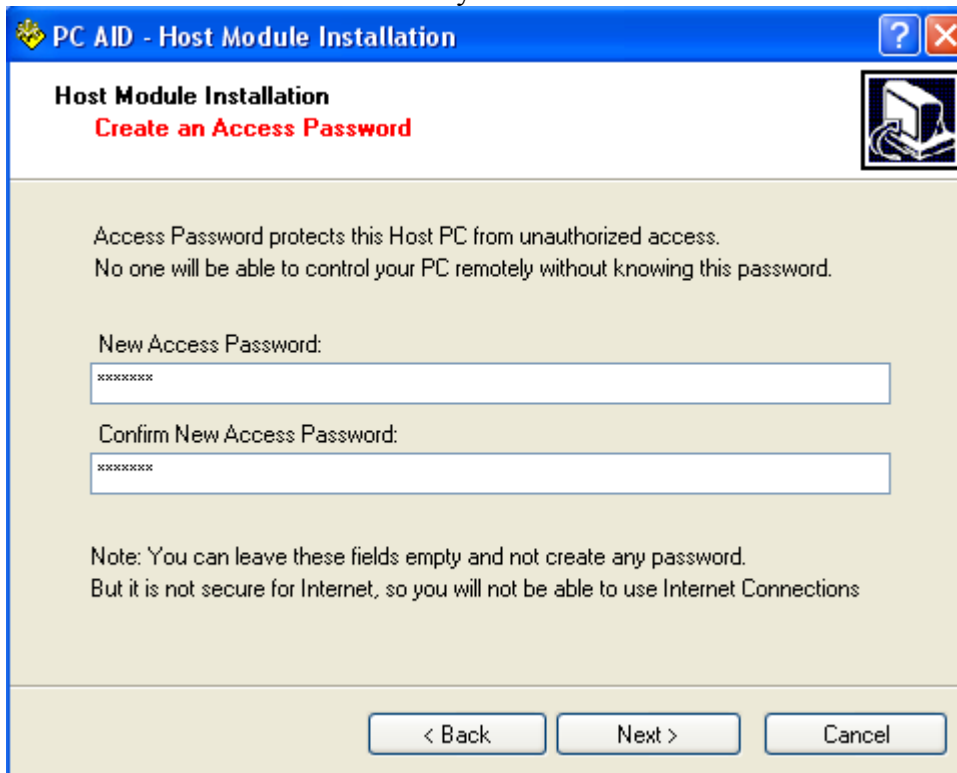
PC AID - Host Module Installation

?

Host Module Installation
Create an Access Password

Access Password protects this Host PC from unauthorized access.
No one will be able to control your PC remotely without knowing this password.

New Access Password:

*******

Confirm New Access Password:

*******

Note: You can leave these fields empty and not create any password.
But it is not secure for Internet, so you will not be able to use Internet Connections

< Back

Next >

Cancel